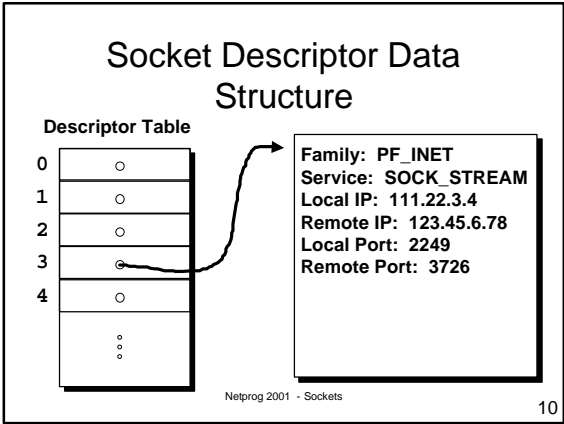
Socket Descriptor Data Structure

Descriptor Table

0
1
2
3
4

Family: PF_INET
Service: SOCK_STREAM
Local IP: 111.22.3.4
Remote IP: 123.45.6.78
Local Port: 2249
Remote Port: 3726

Netprog 2001 - Sockets

10